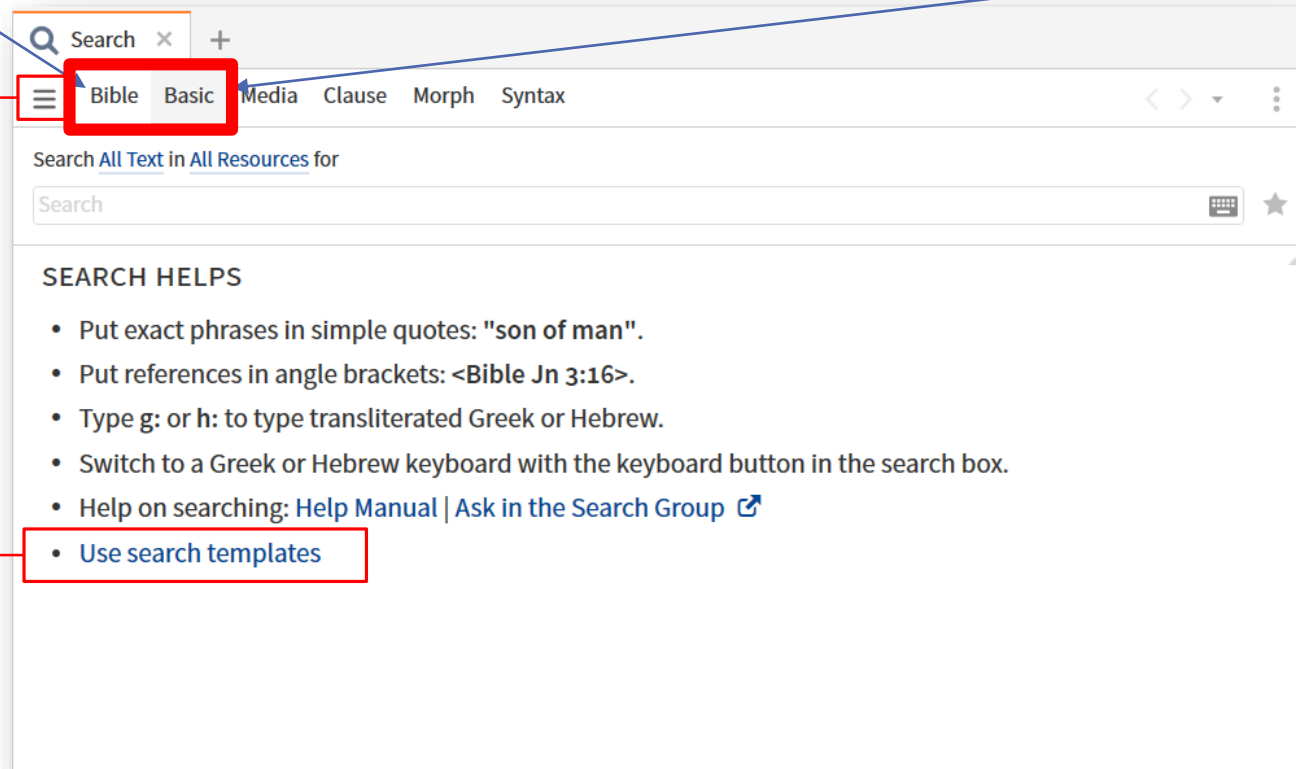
Search ×  +

Bible  Basic  Media  Clause  Morph  Syntax

Search All Text in All Resources for

Search

SEARCH HELPS

- Put exact phrases in simple quotes: **"son of man"**.
- Put references in angle brackets: **<Bible Jn 3:16>**.
- Type **g:** or **h:** to type transliterated Greek or Hebrew.
- Switch to a Greek or Hebrew keyboard with the keyboard button in the search box.
- Help on searching: Help Manual | Ask in the Search Group
- Use search templates